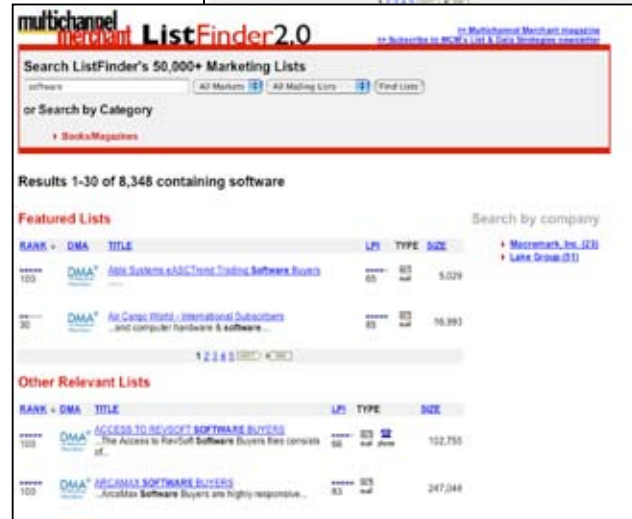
multichannel merchant ListFinder2.0

>> Multichannel Merchant magazine
>> Subscribe to MCM's List & Data Strategies newsletter

Search ListFinder's 50,000+ Marketing Lists

software | All Markets | All Mailing Lists | Find Lists

or Search by Category

▸ Books/Magazines

Results 1-30 of 8,348 containing software

Featured Lists

Search by company

▸ Macromark, Inc. (23)
▸ Lake Group (51)

| RANK | DMA | TITLE | LPI | TYPE | SIZE |
|---|---|---|---|---|---|
| 100 | DMA | Able Systems eASCTrend Trading Software Buyers | 85 | mail | 5,029 |
| 30 | DMA | Air Cargo World - International Subscribers ...and computer hardware & software... | 85 | mail | 16,993 |

1 2 3 4 5 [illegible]

Other Relevant Lists

| RANK | DMA | TITLE | LPI | TYPE | SIZE |
|---|---|---|---|---|---|
| 100 | DMA | ACCESS TO REVSOFT SOFTWARE BUYERS ...The Access to RevSoft Software Buyers files consists of... | 66 | mail phone | 102,755 |
| 100 | DMA | ARCAMAX SOFTWARE BUYERS ...ArcaMax Software Buyers are highly responsive... | 83 | mail | 247,044 |